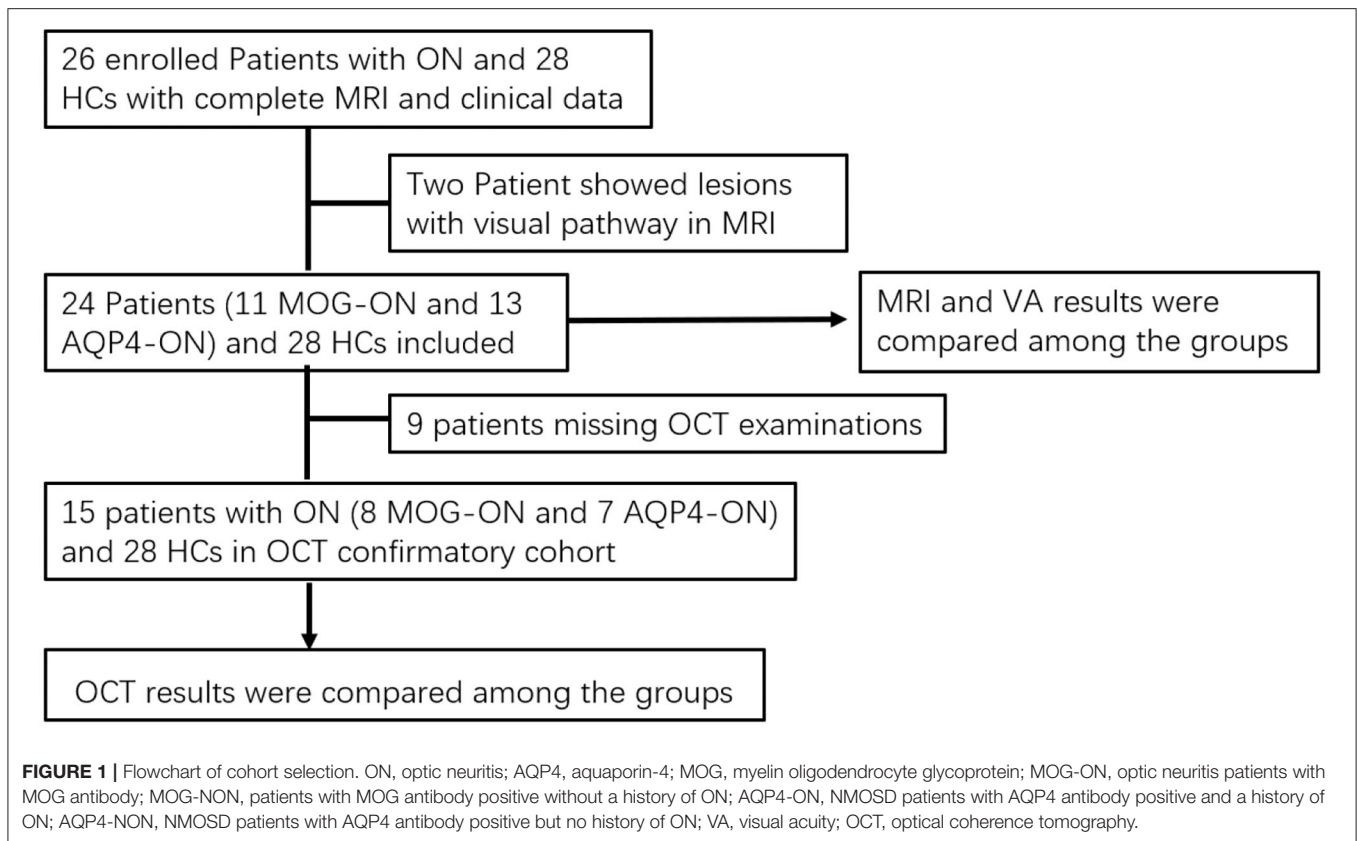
26 enrolled Patients with ON and 28 HCs with complete MRI and clinical data

Two Patient showed lesions with visual pathway in MRI

24 Patients (11 MOG-ON and 13 AQP4-ON) and 28 HCs included

MRI and VA results were compared among the groups

9 patients missing OCT examinations

15 patients with ON (8 MOG-ON and 7 AQP4-ON) and 28 HCs in OCT confirmatory cohort

OCT results were compared among the groups

**FIGURE 1 |** Flowchart of cohort selection. ON, optic neuritis; AQP4, aquaporin-4; MOG, myelin oligodendrocyte glycoprotein; MOG-ON, optic neuritis patients with MOG antibody; MOG-NON, patients with MOG antibody positive without a history of ON; AQP4-ON, NMOSD patients with AQP4 antibody positive and a history of ON; AQP4-NON, NMOSD patients with AQP4 antibody positive but no history of ON; VA, visual acuity; OCT, optical coherence tomography.